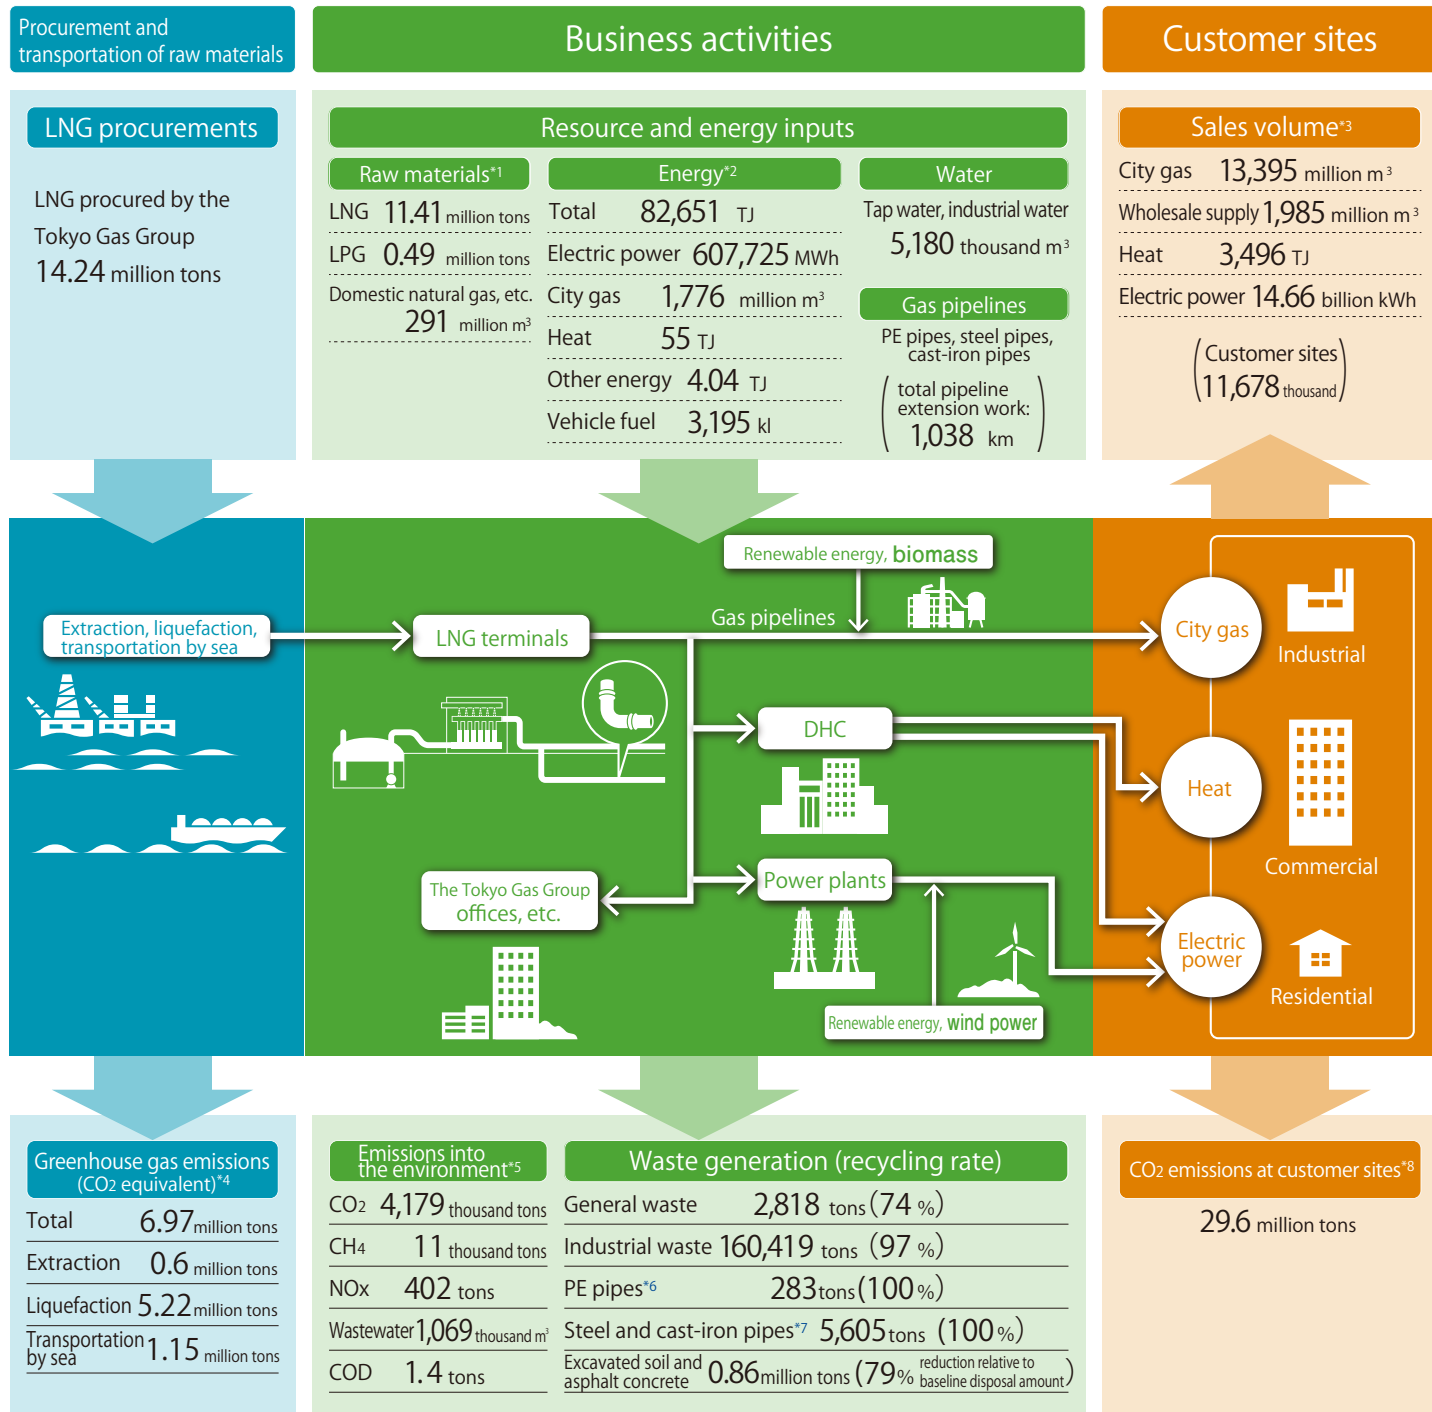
Procurement and transportation of raw materials

Business activities

Customer sites

LNG procurements

LNG procured by the Tokyo Gas Group
14.24 million tons

Resource and energy inputs

Raw materials*1

LNG 11.41 million tons
LPG 0.49 million tons
Domestic natural gas, etc. 291 million m³

Energy*2

Total 82,651 TJ
Electric power 607,725 MWh
City gas 1,776 million m³
Heat 55 TJ
Other energy 4.04 TJ
Vehicle fuel 3,195 kl

Water

Tap water, industrial water
5,180 thousand m³

Gas pipelines

PE pipes, steel pipes, cast-iron pipes
(total pipeline extension work: 1,038 km)

Sales volume*3

City gas 13,395 million m³
Wholesale supply 1,985 million m³
Heat 3,496 TJ
Electric power 14.66 billion kWh

(Customer sites 11,678 thousand)

Extraction, liquefaction, transportation by sea

LNG terminals

Renewable energy, biomass

Gas pipelines

DHC

The Tokyo Gas Group offices, etc.

Power plants

Renewable energy, wind power

City gas

Industrial

Heat

Commercial

Electric power

Residential

Greenhouse gas emissions (CO2 equivalent)*4

Total 6.97 million tons
Extraction 0.6 million tons
Liquefaction 5.22 million tons
Transportation by sea 1.15 million tons

Emissions into the environment*5

CO2 4,179 thousand tons
CH4 11 thousand tons
NOx 402 tons
Wastewater 1,069 thousand m³
COD 1.4 tons

Waste generation (recycling rate)

General waste 2,818 tons (74 %)
Industrial waste 160,419 tons (97 %)
PE pipes*6 283 tons (100 %)
Steel and cast-iron pipes*7 5,605 tons (100 %)
Excavated soil and asphalt concrete 0.86 million tons (79% reduction relative to baseline disposal amount)

CO2 emissions at customer sites*8

29.6 million tons